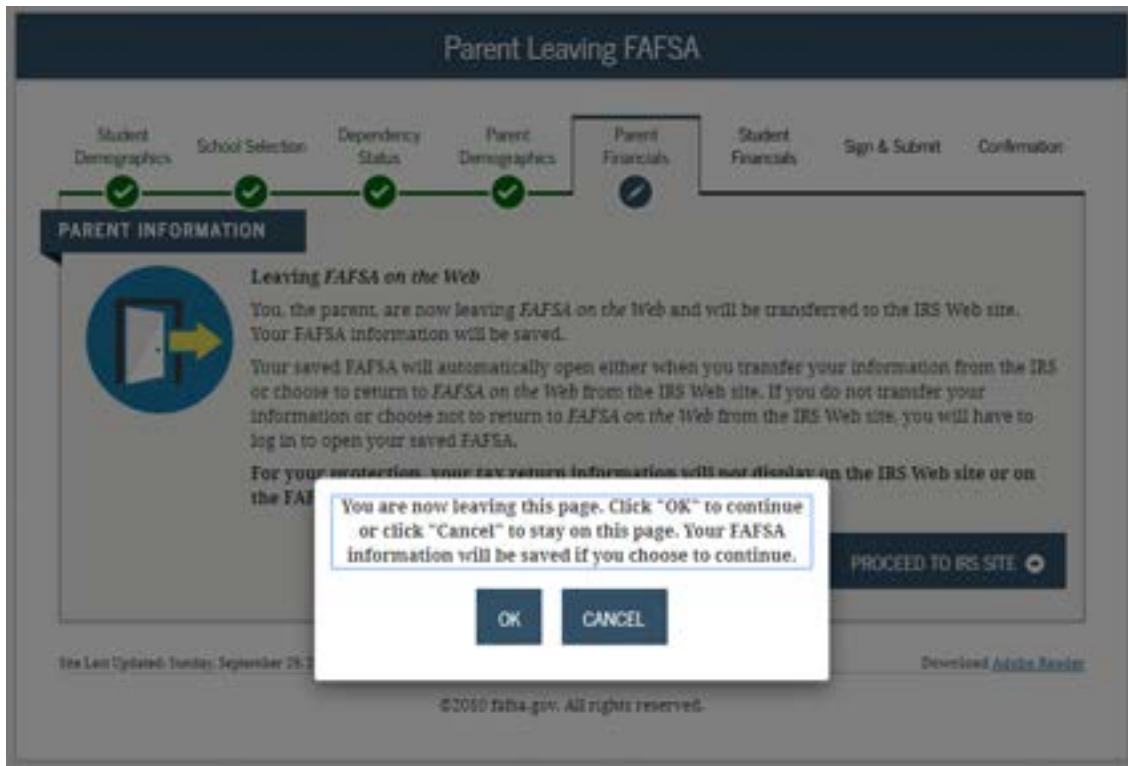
Parent Leaving FAFSA

Student Demographics

School Selection

Dependency Status

Parent Demographics

Parent Financials

Student Financials

Sign & Submit

Confirmation

PARENT INFORMATION

Leaving *FAFSA on the Web*

You, the parent, are now leaving *FAFSA on the Web* and will be transferred to the IRS Web site. Your FAFSA information will be saved.

Your saved FAFSA will automatically open either when you transfer your information from the IRS or choose to return to *FAFSA on the Web* from the IRS Web site. If you do not transfer your information or choose not to return to *FAFSA on the Web* from the IRS Web site, you will have to log in to open your saved FAFSA.

**For your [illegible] your tax return information will not display on the IRS Web site or on the FAF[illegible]**

You are now leaving this page. Click "OK" to continue or click "Cancel" to stay on this page. Your FAFSA information will be saved if you choose to continue.

OK

CANCEL

PROCEED TO IRS SITE

Site Last Updated: Sunday, September 26, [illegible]

Download Adobe Reader

©2010 fafsa.gov. All rights reserved.